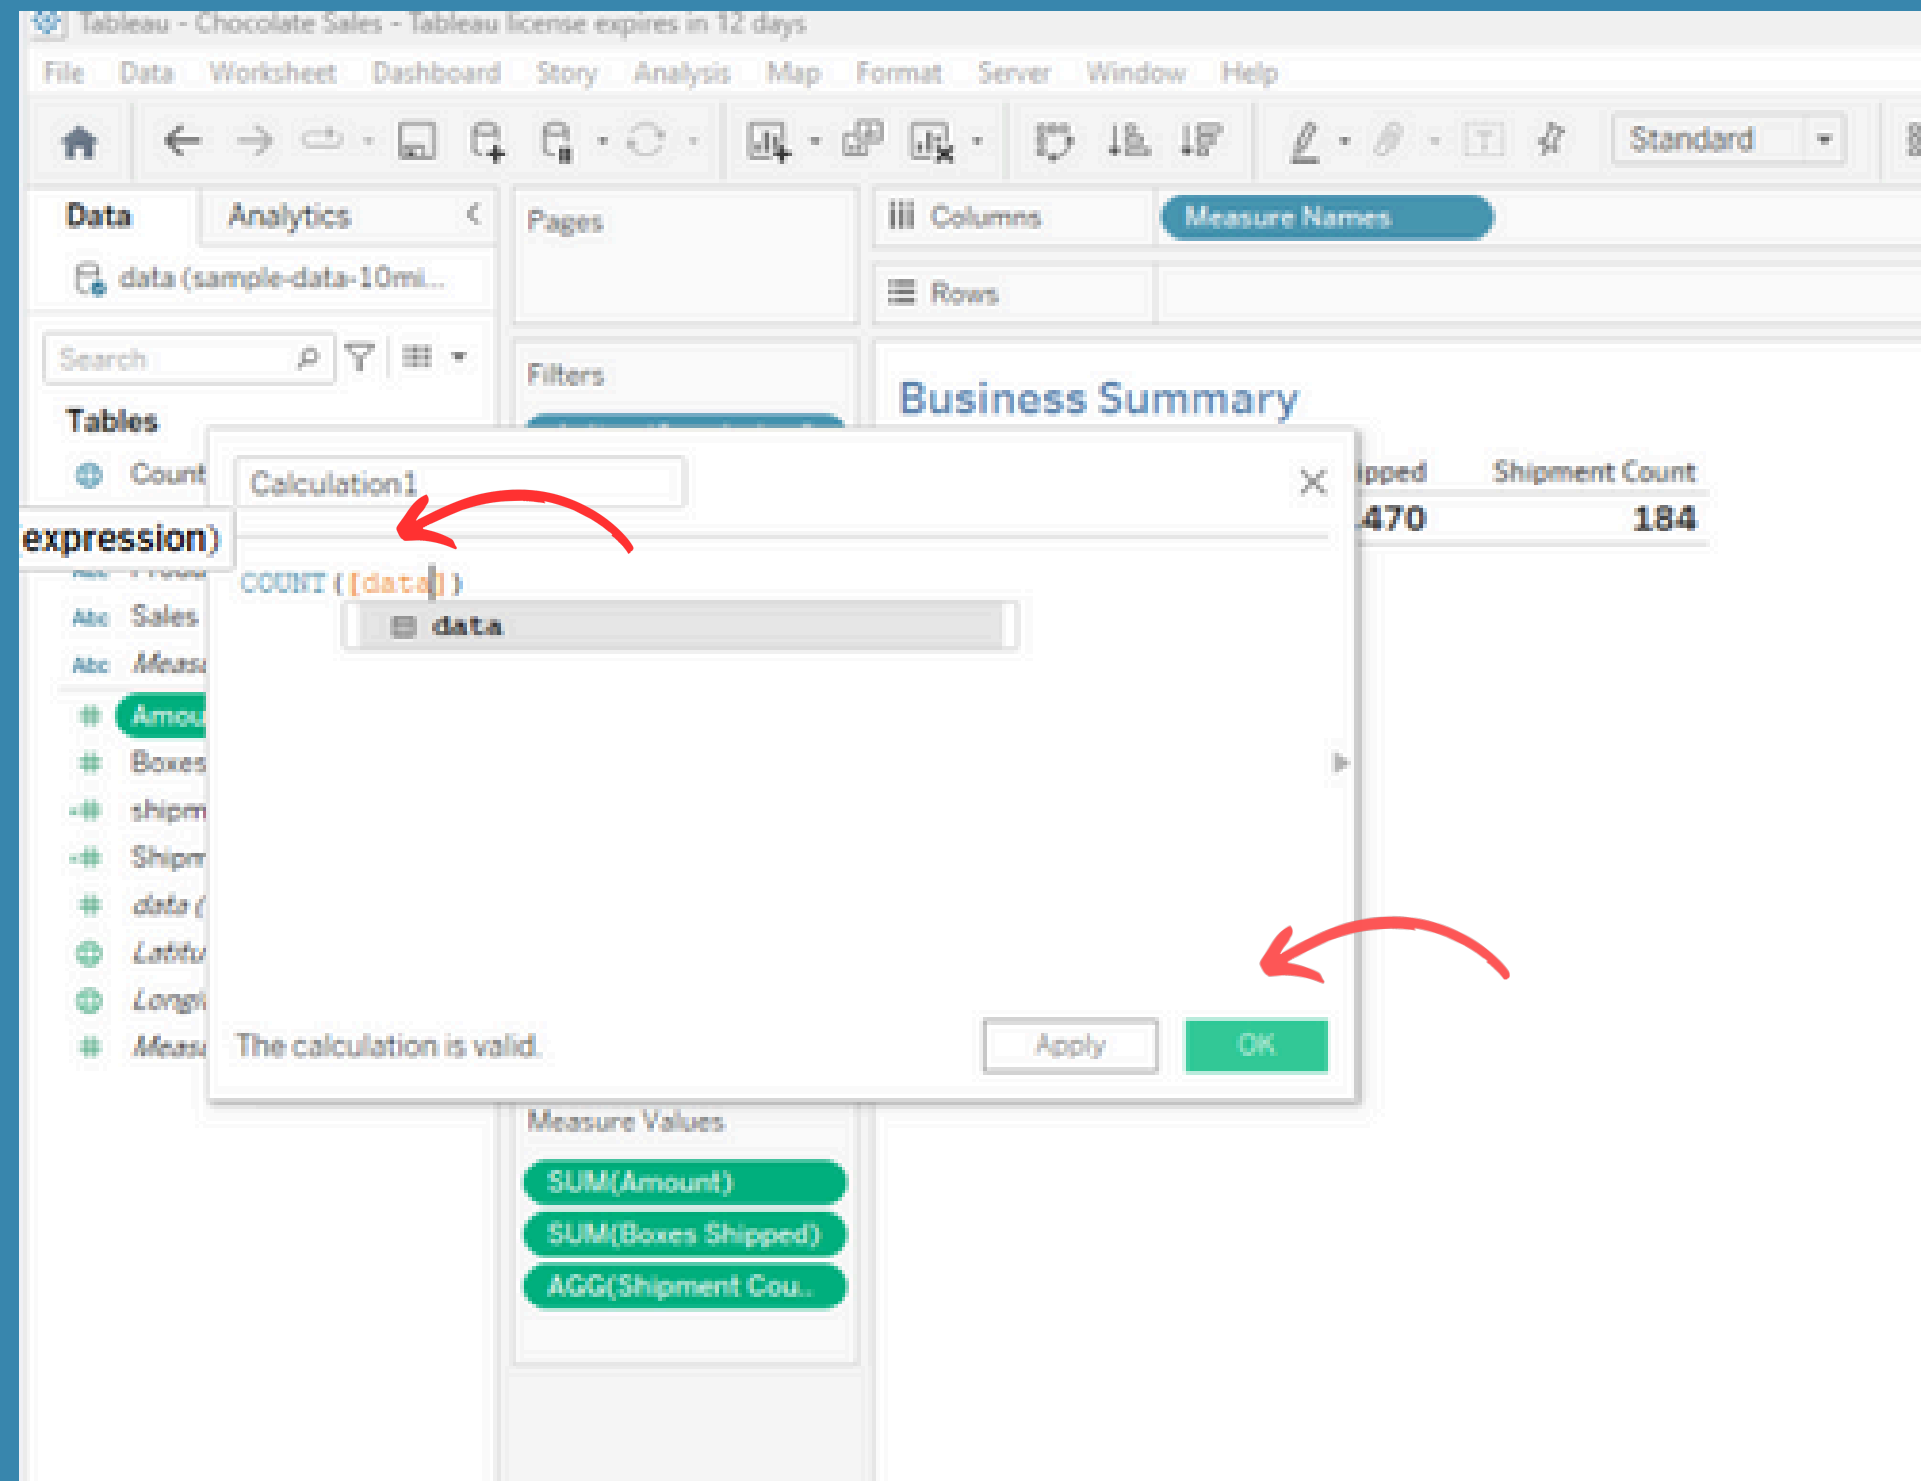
Tableau - Chocolate Sales - Tableau license expires in 12 days

File Data Worksheet Dashboard Story Analysis Map Format Server Window Help

Standard

Data Analytics

data (sample-data-10mi...

Search

Tables

Count

expression)

Sales

Measu

Amou

Boxes

shipm

Shipm

data (

Latitu

Longi

Measu

Pages

Filters

Columns Measure Names

Rows

Business Summary

ipped Shipment Count

470 184

Calculation1

COUNT([data])

data

The calculation is valid.

Apply OK

Measure Values

SUM(Amount)

SUM(Boxes Shipped)

AGG(Shipment Cou..